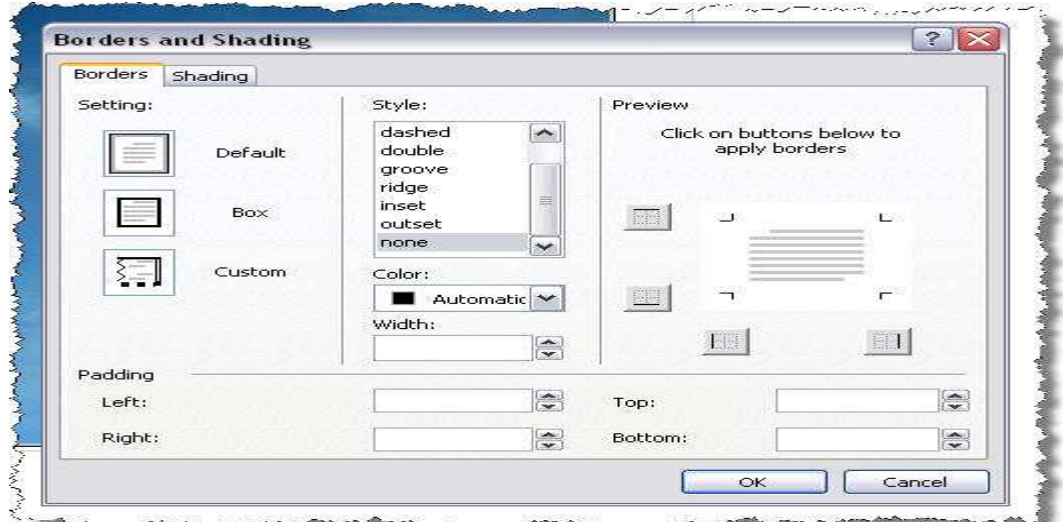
Borders and Shading

? X

Borders Shading

Setting:

Default

Box

Custom

Style:

dashed
double
groove
ridge
inset
outset
none

Color:

Automatic

Width:

Preview

Click on buttons below to apply borders

Padding

Left:

Right:

Top:

Bottom:

OK

Cancel